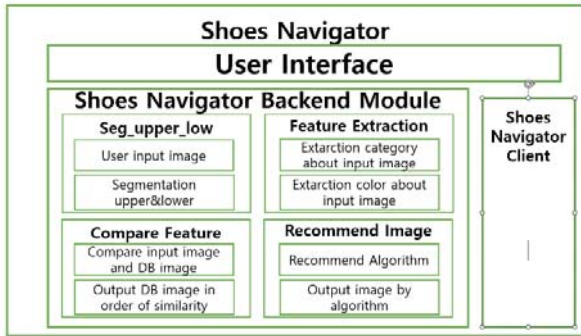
Shoes Navigator

User Interface

Shoes Navigator Backend Module

Seg_upper_low

User input image

Segmentation upper&lower

Feature Extraction

Extarction category about input image

Extarction color about input image

Compare Feature

Compare input image and DB image

Output DB image in order of similarity

Recommend Image

Recommend Algorithm

Output image by algorithm

Shoes Navigator Client